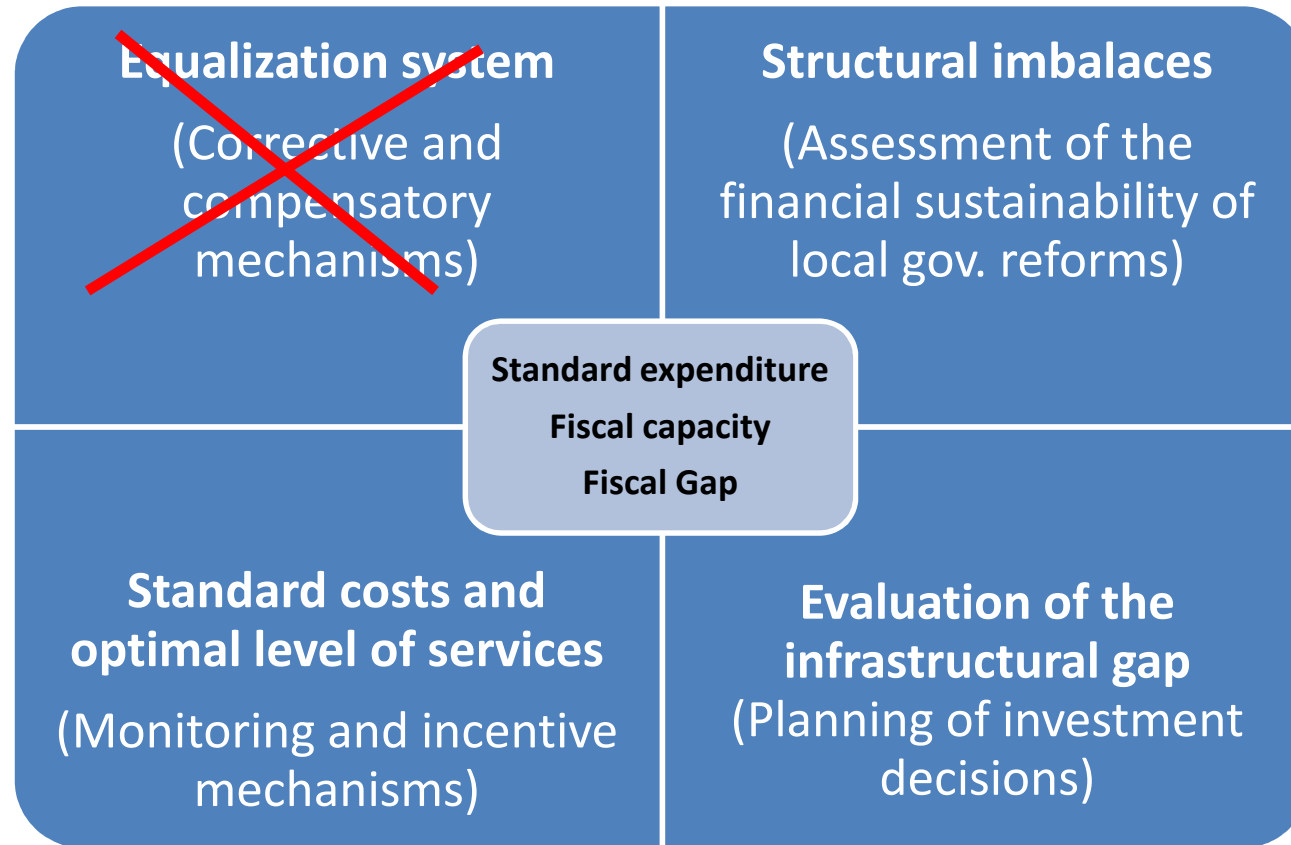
Equalization system

(Corrective and compensatory mechanisms)

Structural imbalaces

(Assessment of the financial sustainability of local gov. reforms)

Standard expenditure

Fiscal capacity

Fiscal Gap

Standard costs and optimal level of services

(Monitoring and incentive mechanisms)

Evaluation of the infrastructural gap

(Planning of investment decisions)